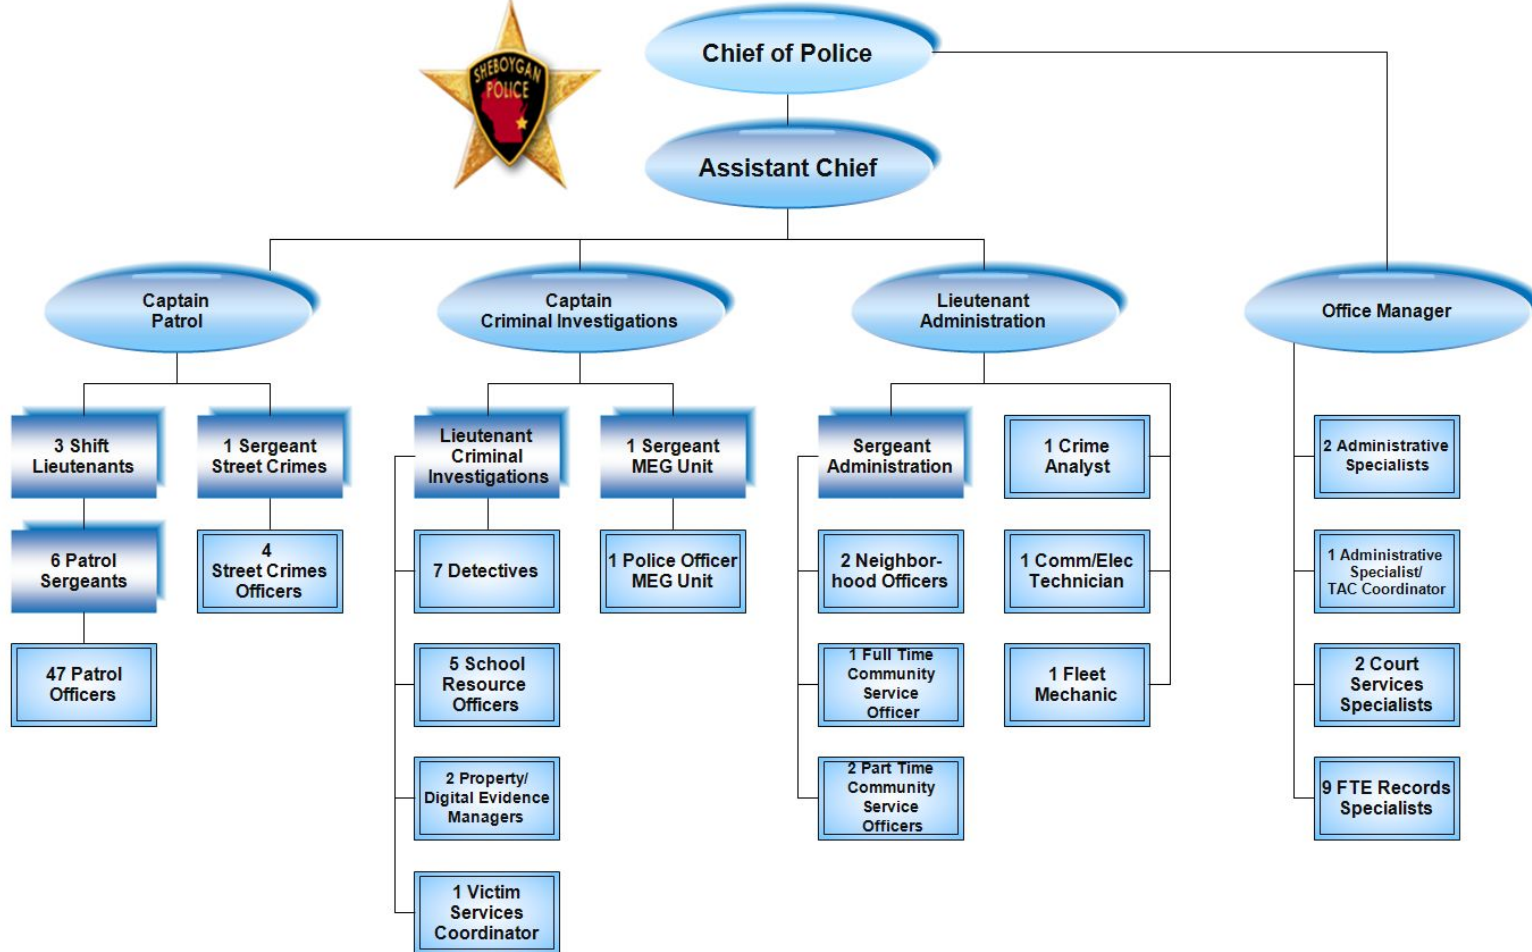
SHEBOYGAN POLICE

Chief of Police

Assistant Chief

Captain Patrol

Captain Criminal Investigations

Lieutenant Administration

Office Manager

3 Shift Lieutenants

1 Sergeant Street Crimes

6 Patrol Sergeants

4 Street Crimes Officers

47 Patrol Officers

Lieutenant Criminal Investigations

1 Sergeant MEG Unit

7 Detectives

1 Police Officer MEG Unit

5 School Resource Officers

2 Property/ Digital Evidence Managers

1 Victim Services Coordinator

Sergeant Administration

1 Crime Analyst

2 Neighbor-hood Officers

1 Comm/Elec Technician

1 Full Time Community Service Officer

1 Fleet Mechanic

2 Part Time Community Service Officers

2 Administrative Specialists

1 Administrative Specialist/ TAC Coordinator

2 Court Services Specialists

9 FTE Records Specialists